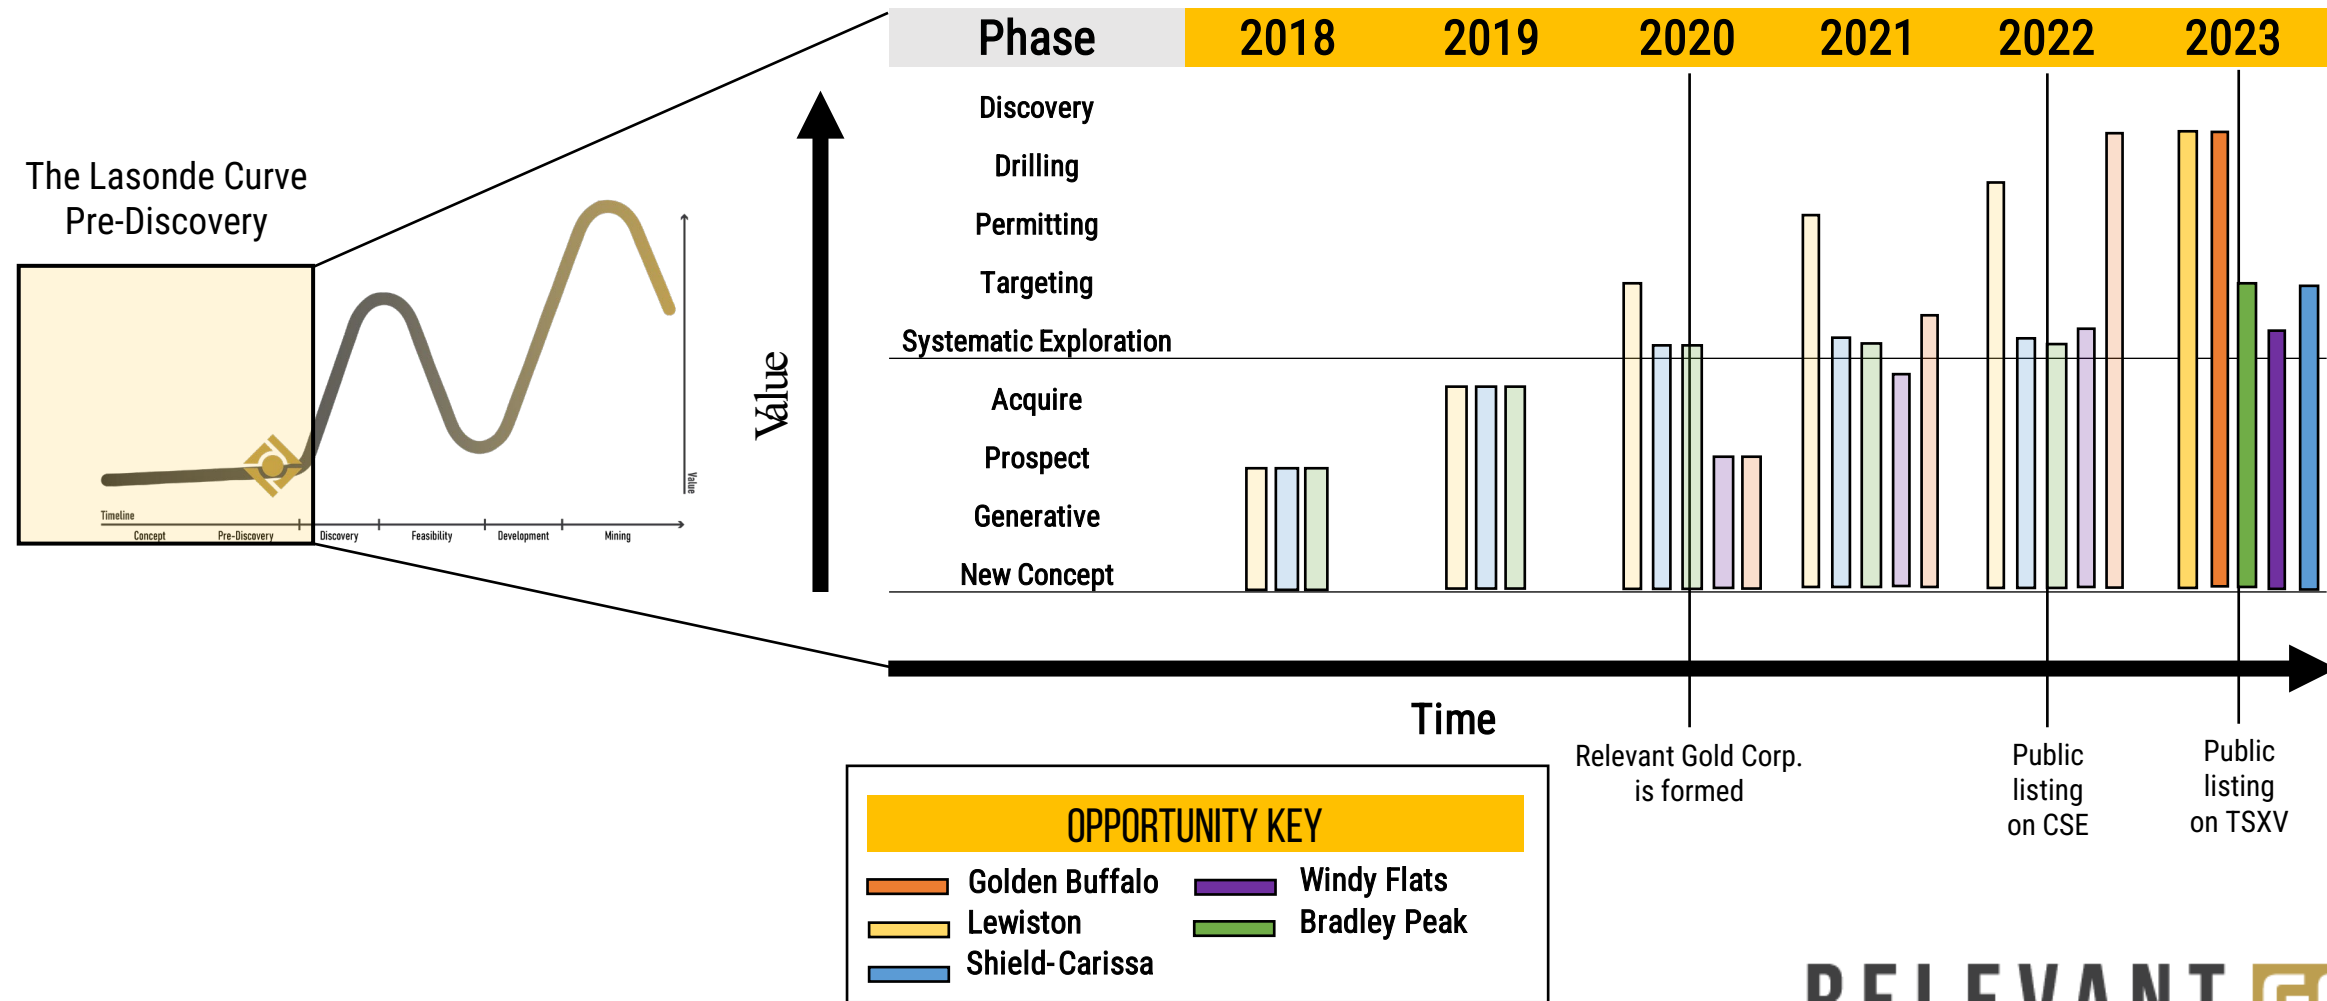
The Lasonde Curve
Pre-Discovery

Timeline
Concept
Pre-Discovery
Discovery
Feasibility
Development
Mining
Value

Value

| Phase | 2018 | 2019 | 2020 | 2021 | 2022 | 2023 |
|---|---|---|---|---|---|---|

Discovery
Drilling
Permitting
Targeting
Systematic Exploration
Acquire
Prospect
Generative
New Concept

Time

Relevant Gold Corp. is formed

Public listing on CSE

Public listing on TSXV

OPPORTUNITY KEY
Golden Buffalo
Lewiston
Shield-Carissa
Windy Flats
Bradley Peak

RELEVANT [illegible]